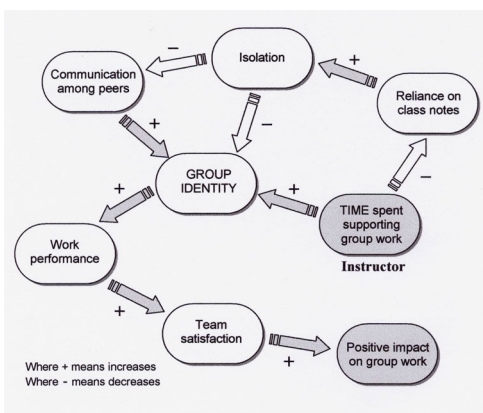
Isolation

–

+

Communication among peers

Reliance on class notes

+

–

–

GROUP IDENTITY

+

+

TIME spent supporting group work

Work performance

Instructor

+

Team satisfaction

Positive impact on group work

+

Where + means increases
Where - means decreases